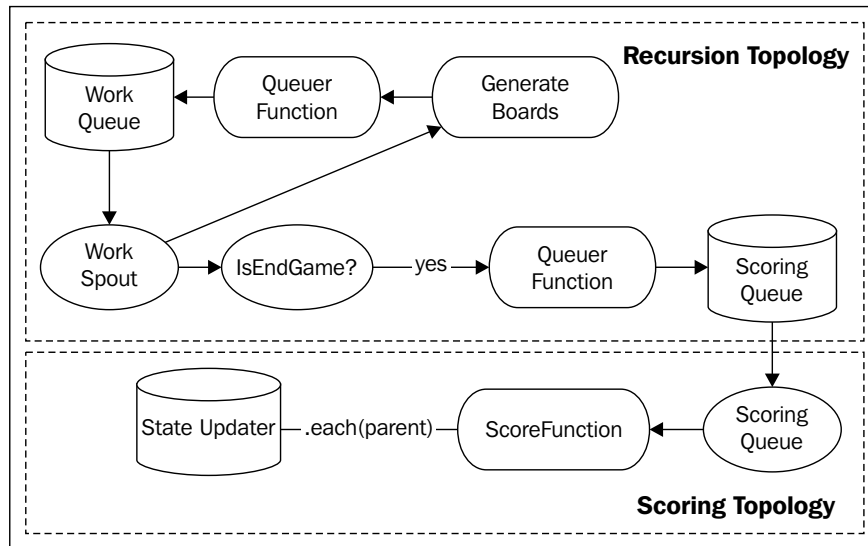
Recursion Topology

Work Queue

Queuer Function

Generate Boards

Work Spout

IsEndGame?

yes

Queuer Function

Scoring Queue

State Updater

.each(parent)

ScoreFunction

Scoring Queue

Scoring Topology